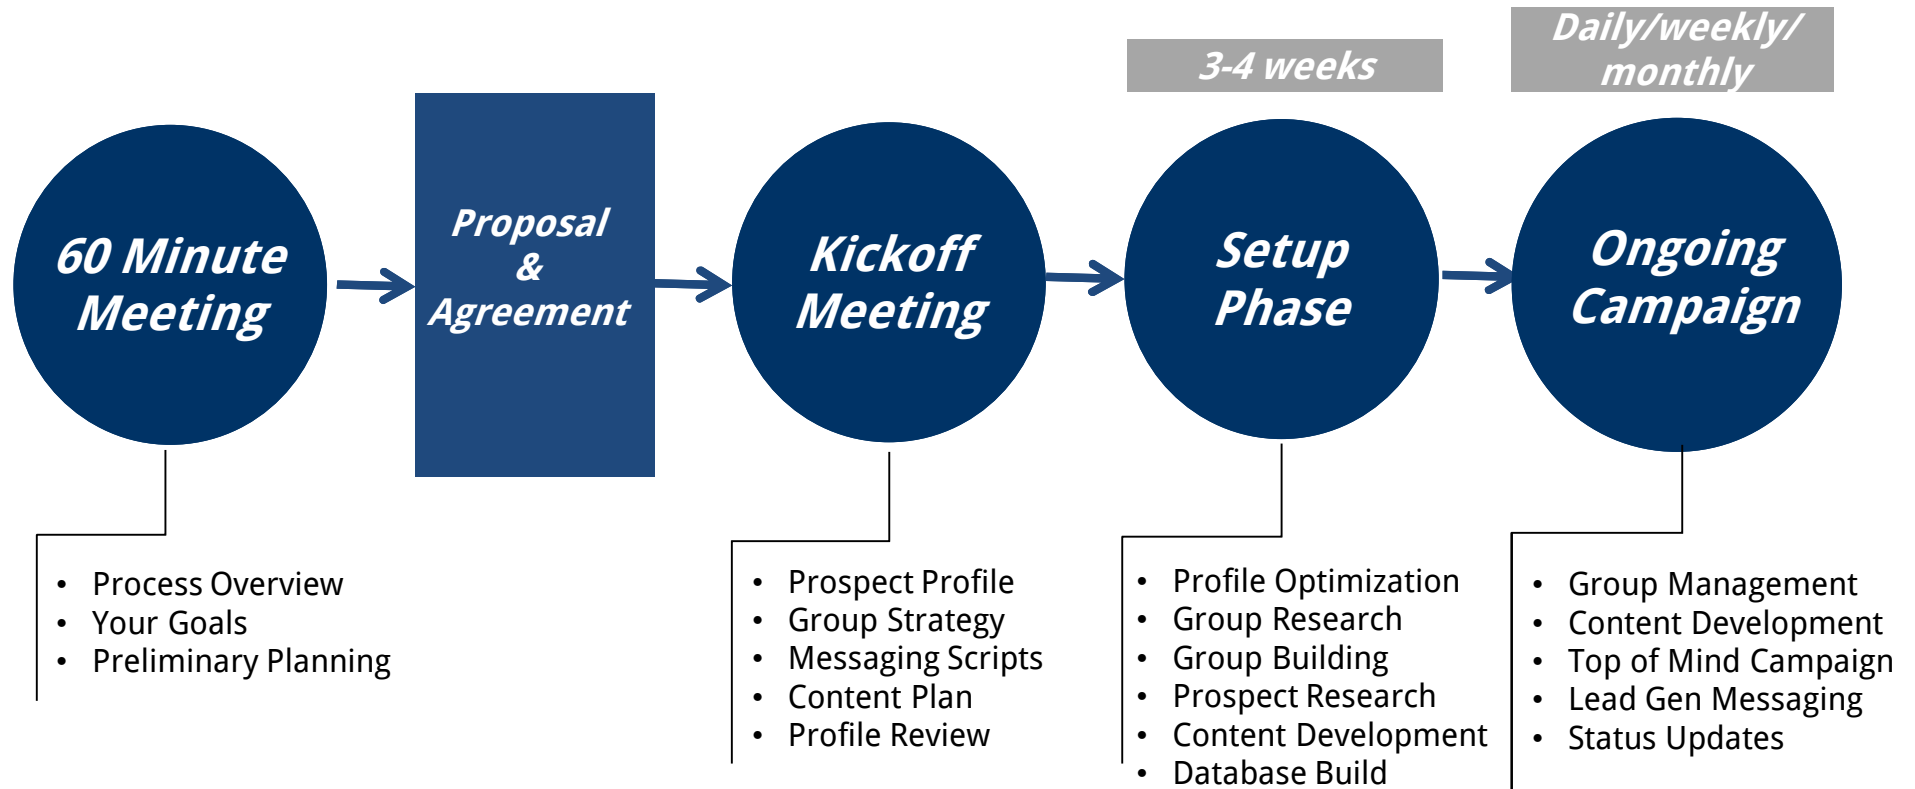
3-4 weeks

Daily/weekly/ monthly

60 Minute Meeting

Proposal & Agreement

Kickoff Meeting

Setup Phase

Ongoing Campaign

- Process Overview
- Your Goals
- Preliminary Planning

- Prospect Profile
- Group Strategy
- Messaging Scripts
- Content Plan
- Profile Review

- Profile Optimization
- Group Research
- Group Building
- Prospect Research
- Content Development
- Database Build

- Group Management
- Content Development
- Top of Mind Campaign
- Lead Gen Messaging
- Status Updates